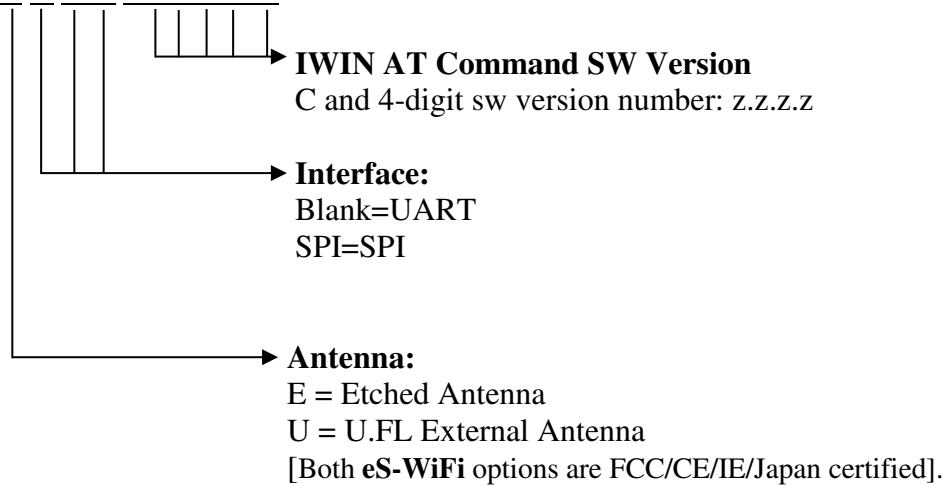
IWIN AT Command SW Version
C and 4-digit sw version number: z.z.z.z

Interface:
Blank=UART
SPI=SPI

Antenna:
E = Etched Antenna
U = U.FL External Antenna
[Both eS-WiFi options are FCC/CE/IE/Japan certified].